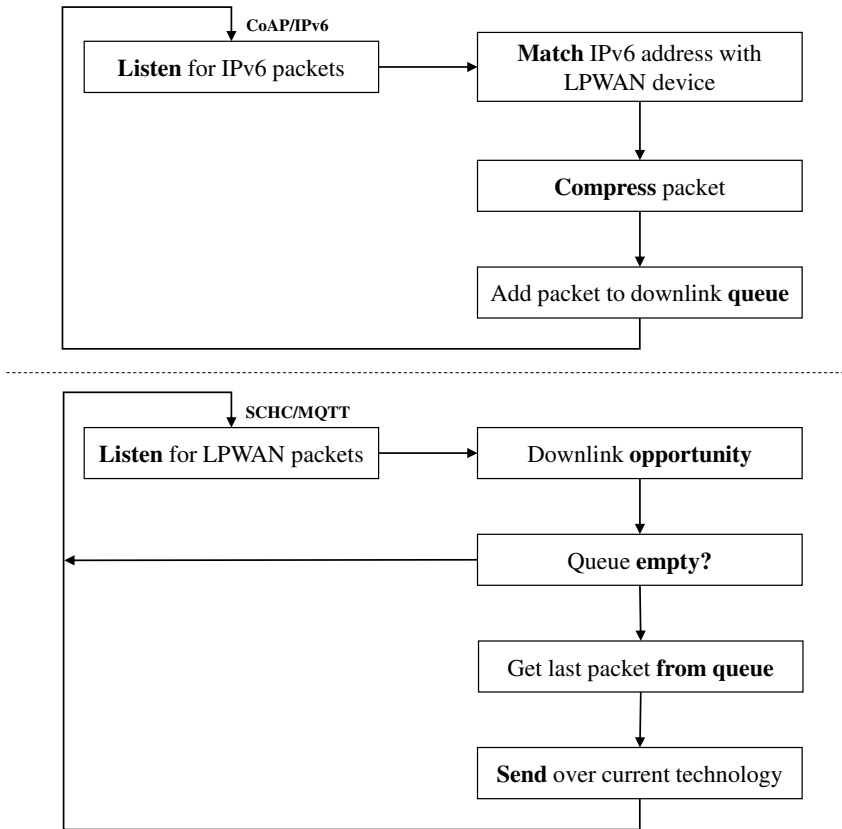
CoAP/IPv6

Listen for IPv6 packets

Match IPv6 address with LPWAN device

Compress packet

Add packet to downlink queue

SCHC/MQTT

Listen for LPWAN packets

Downlink opportunity

Queue empty?

Get last packet from queue

Send over current technology